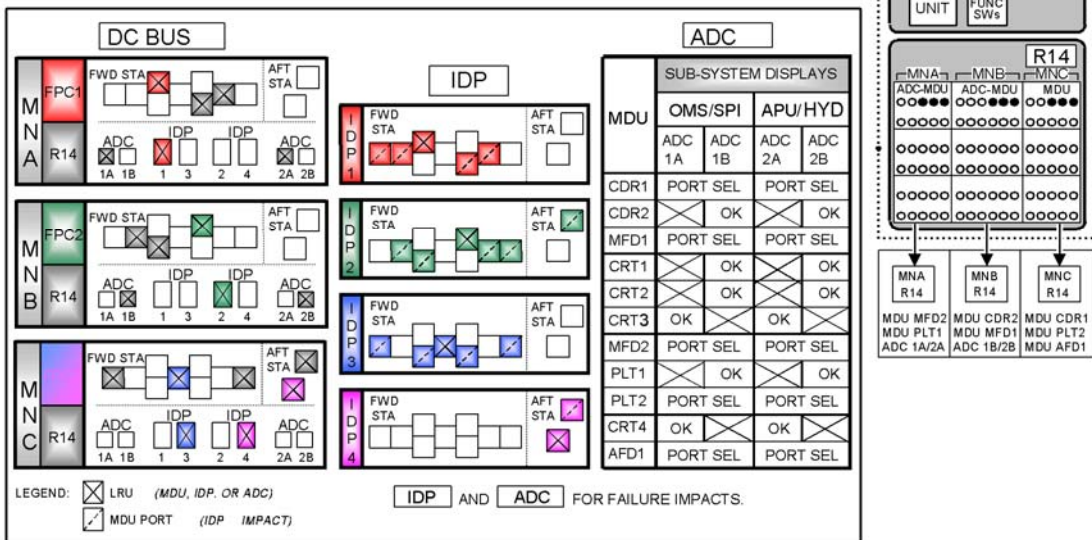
UNIT
FUNC SWs

DC BUS

MNA
FPC1
R14
FWD STA
AFT STA
ADC 1A 1B
IDP 1 3
IDP 2 4
ADC 2A 2B

MNB
FPC2
R14
FWD STA
AFT STA
ADC 1A 1B
IDP 1 3
IDP 2 4
ADC 2A 2B

MNC
R14
FWD STA
AFT STA
ADC 1A 1B
IDP 1 3
IDP 2 4
ADC 2A 2B

IDP

IDP 1
FWD STA
AFT STA

IDP 2
FWD STA
AFT STA

IDP 3
FWD STA
AFT STA

IDP 4
FWD STA
AFT STA

ADC

| MDU | SUB-SYSTEM DISPLAYS | | | |
|---|---|---|---|---|
| | OMS/SPI | | APU/HYD | |
| | ADC 1A | ADC 1B | ADC 2A | ADC 2B |
| CDR1 | PORT SEL | | PORT SEL | |
| CDR2 | | OK | | OK |
| MFD1 | PORT SEL | | PORT SEL | |
| CRT1 | | OK | | OK |
| CRT2 | | OK | | OK |
| CRT3 | OK | | OK | |
| MFD2 | PORT SEL | | PORT SEL | |
| PLT1 | | OK | | OK |
| PLT2 | PORT SEL | | PORT SEL | |
| CRT4 | OK | | OK | |
| AFD1 | PORT SEL | | PORT SEL | |

R14
MNA ADC-MDU
MNB ADC-MDU
MNC MDU

| MNA R14 | MNB R14 | MNC R14 |
|---|---|---|
| MDU MFD2 MDU PLT1 ADC 1A/2A | MDU CDR2 MDU MFD1 ADC 1B/2B | MDU CDR1 MDU PLT2 MDU AFD1 |

LEGEND: LRU (MDU, IDP, OR ADC)
MDU PORT (IDP IMPACT)

IDP AND ADC FOR FAILURE IMPACTS.